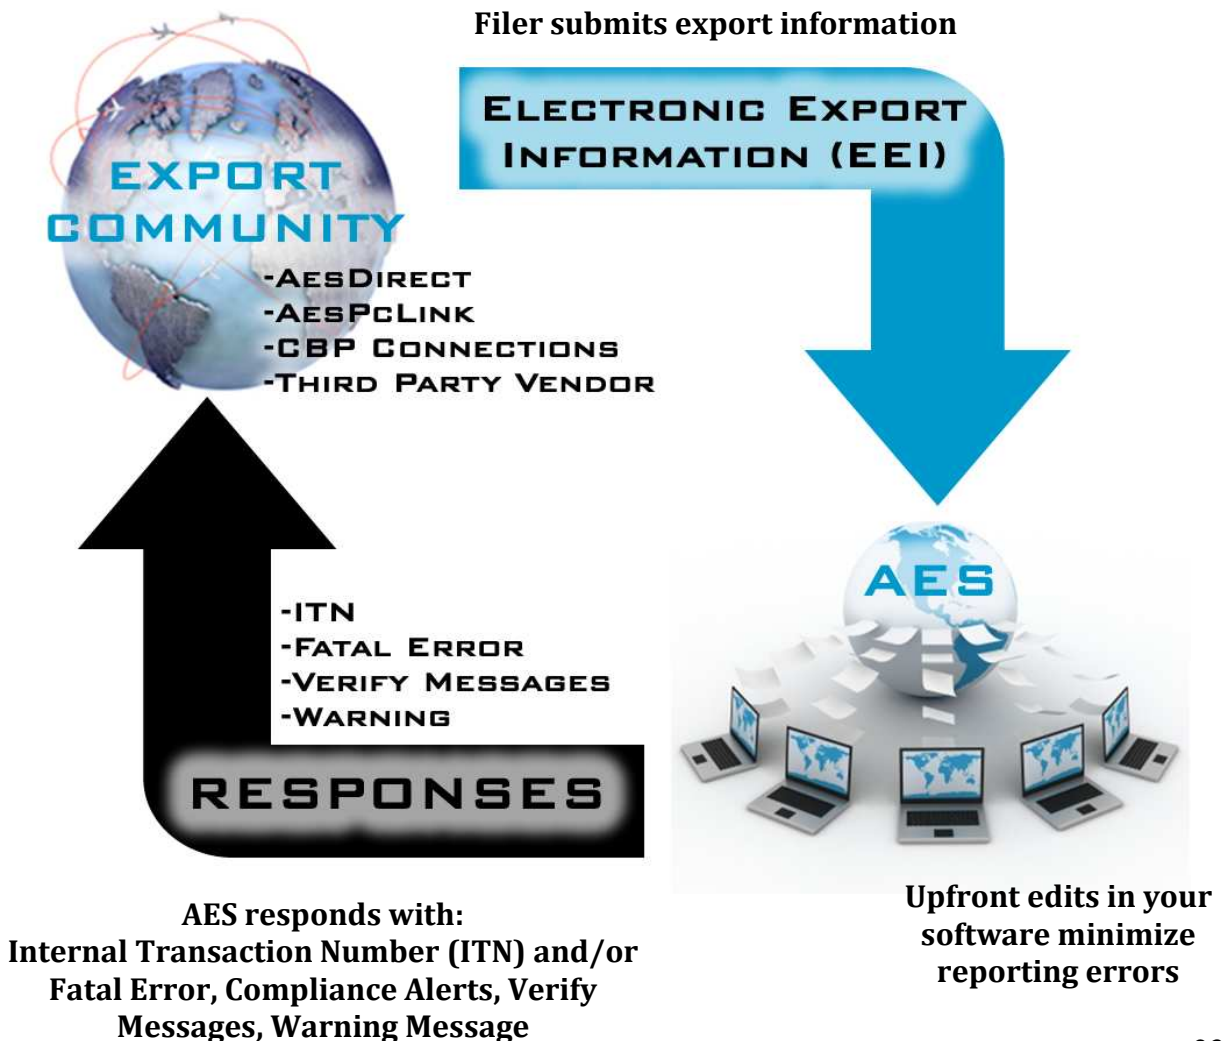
Filer submits export information

ELECTRONIC EXPORT INFORMATION (EEI)

EXPORT COMMUNITY

-AESDIRECT
-AESPCLINK
-CBP CONNECTIONS
-THIRD PARTY VENDOR

AES

-ITN
-FATAL ERROR
-VERIFY MESSAGES
-WARNING

RESPONSES

AES responds with:
Internal Transaction Number (ITN) and/or Fatal Error, Compliance Alerts, Verify Messages, Warning Message

Upfront edits in your software minimize reporting errors

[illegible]